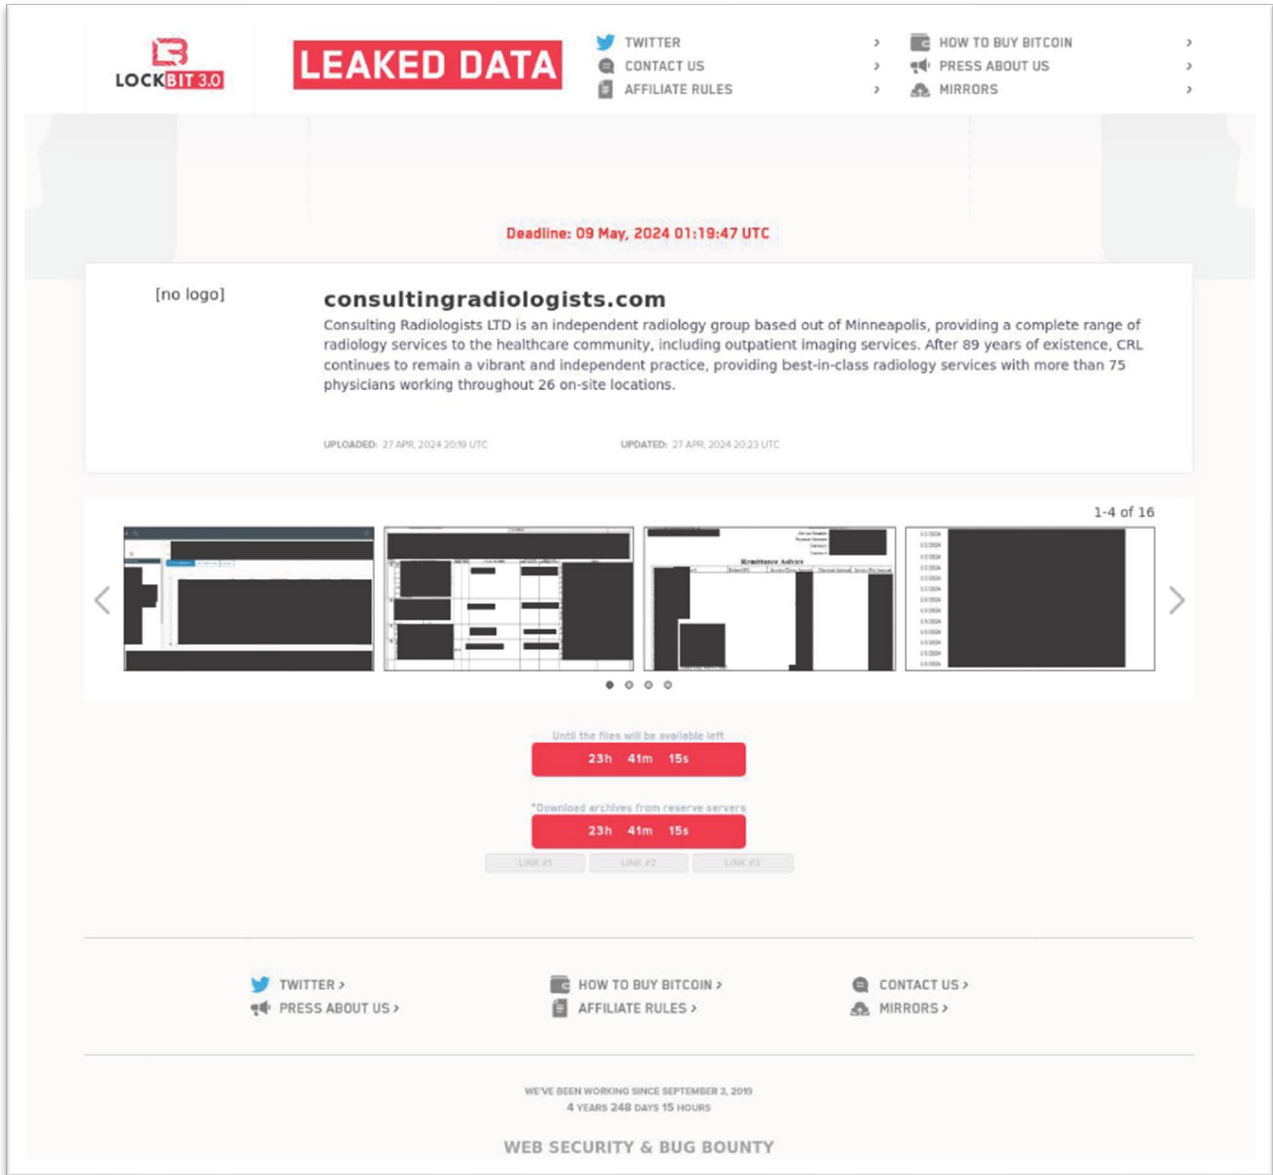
LOCKBIT 3.0

LEAKED DATA

TWITTER ›
CONTACT US ›
AFFILIATE RULES ›
HOW TO BUY BITCOIN ›
PRESS ABOUT US ›
MIRRORS ›

Deadline: 09 May, 2024 01:19:47 UTC

[no logo]

consultingradiologists.com

Consulting Radiologists LTD is an independent radiology group based out of Minneapolis, providing a complete range of radiology services to the healthcare community, including outpatient imaging services. After 89 years of existence, CRL continues to remain a vibrant and independent practice, providing best-in-class radiology services with more than 75 physicians working throughout 26 on-site locations.

UPLOADED: 27 APR, 2024 20:19 UTC
UPDATED: 27 APR, 2024 20:23 UTC

1-4 of 16

Remittance Advice

Until the files will be available left
23h 41m 15s

*Download archives from reserve servers
23h 41m 15s

LINK #1 LINK #2 LINK #3

TWITTER ›
PRESS ABOUT US ›
HOW TO BUY BITCOIN ›
AFFILIATE RULES ›
CONTACT US ›
MIRRORS ›

WE'VE BEEN WORKING SINCE SEPTEMBER 3, 2019
4 YEARS 248 DAYS 15 HOURS

WEB SECURITY & BUG BOUNTY